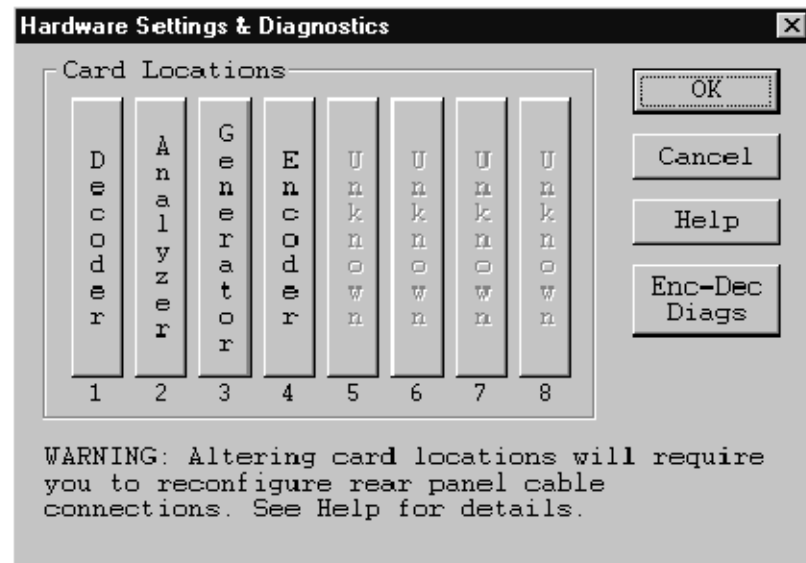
Hardware Settings & Diagnostics

Card Locations

Decoder
Analyzer
Generator
Encoder
Unknown
Unknown
Unknown
Unknown

1 2 3 4 5 6 7 8

OK

Cancel

Help

Enc-Dec Diags

WARNING: Altering card locations will require you to reconfigure rear panel cable connections. See Help for details.